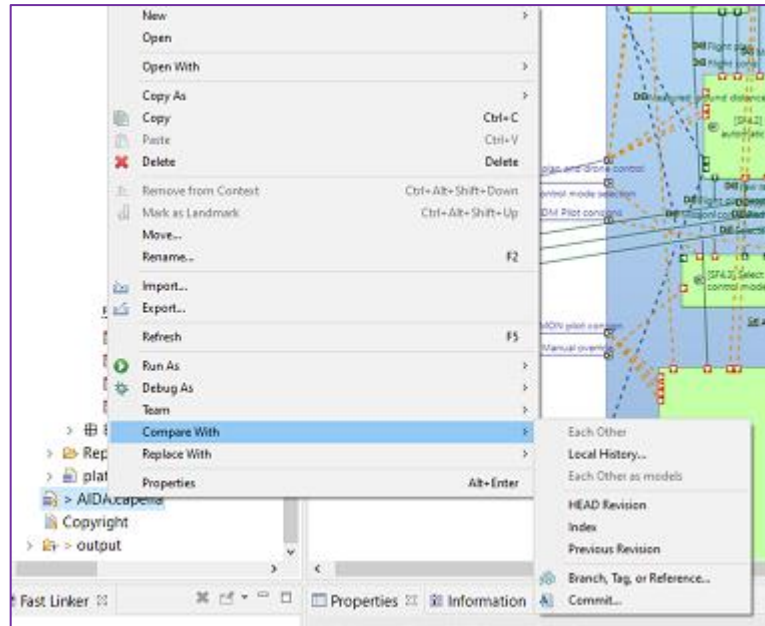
New
Open
Open With
Copy As
Copy Ctrl+C
Paste Ctrl+V
Delete Delete
Remove from Context Ctrl+Alt+Shift+Down
Mark as Landmark Ctrl+Alt+Shift+Up
Move...
Rename... F2
Import...
Export...
Refresh F5
Run As
Debug As
Team
Compare With
Replace With
Properties Alt+Enter

Each Other
Local History...
Each Other as models
HEAD Revision
Index
Previous Revision
Branch, Tag, or Reference...
Commit...

Rep
plat
> AIDA.capella
Copyright
> output
Fast Linker
Properties
Information

[SF4.2]
[SF4.3] select control mode
Manual override